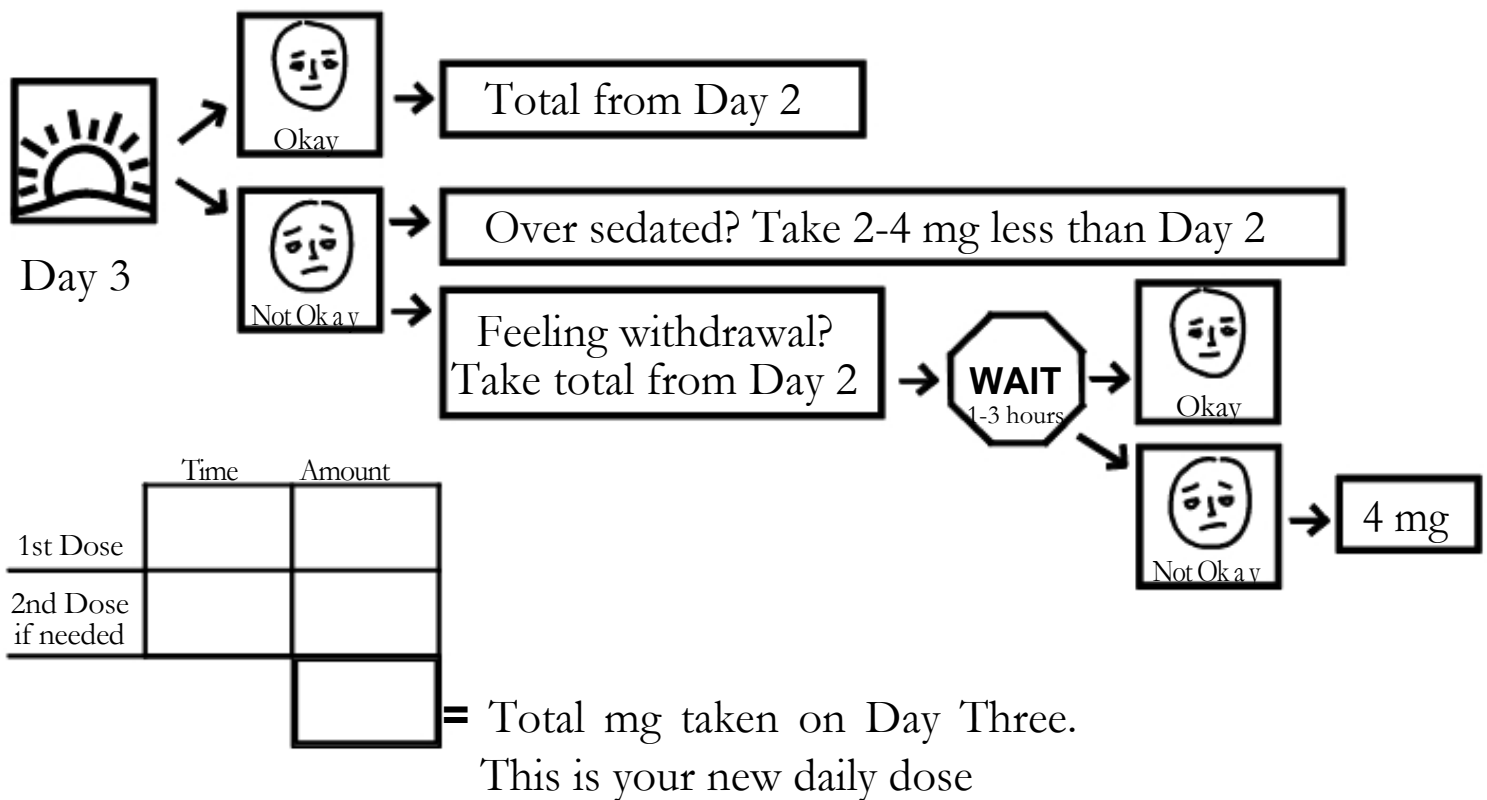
Okay

Total from Day 2

Day 3

Not Okay

Over sedated? Take 2-4 mg less than Day 2

Feeling withdrawal? Take total from Day 2

WAIT
1-3 hours

Okay

Not Okay

4 mg

| | Time | Amount |
|---|---|---|
| 1st Dose | | |
| 2nd Dose if needed | | |
| | | |

= Total mg taken on Day Three.
This is your new daily dose